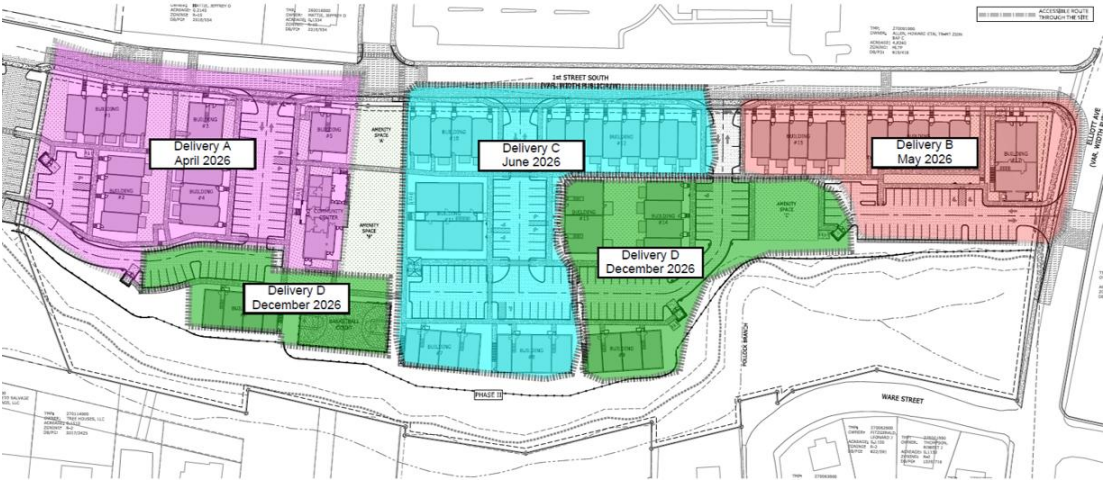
ACCESSIBLE ROUTE THROUGH THE SITE

1st STREET SOUTH

Delivery A
April 2026

Delivery C
June 2026

Delivery B
May 2026

Delivery D
December 2026

Delivery D
December 2026

BUILDING #1

BUILDING #2

BUILDING #3

BUILDING #4

COMMUNITY CENTER

AMENITY SPACE

AMENITY SPACE

BUILDING #13

BUILDING #14

AMENITY SPACE

BUILDING #15

BUILDING #12

BASKETBALL COURT

BUILDING #7

BUILDING #8

PHASE II

PULLOCK BRANCH

WARE STREET

ELLIOTT AVE